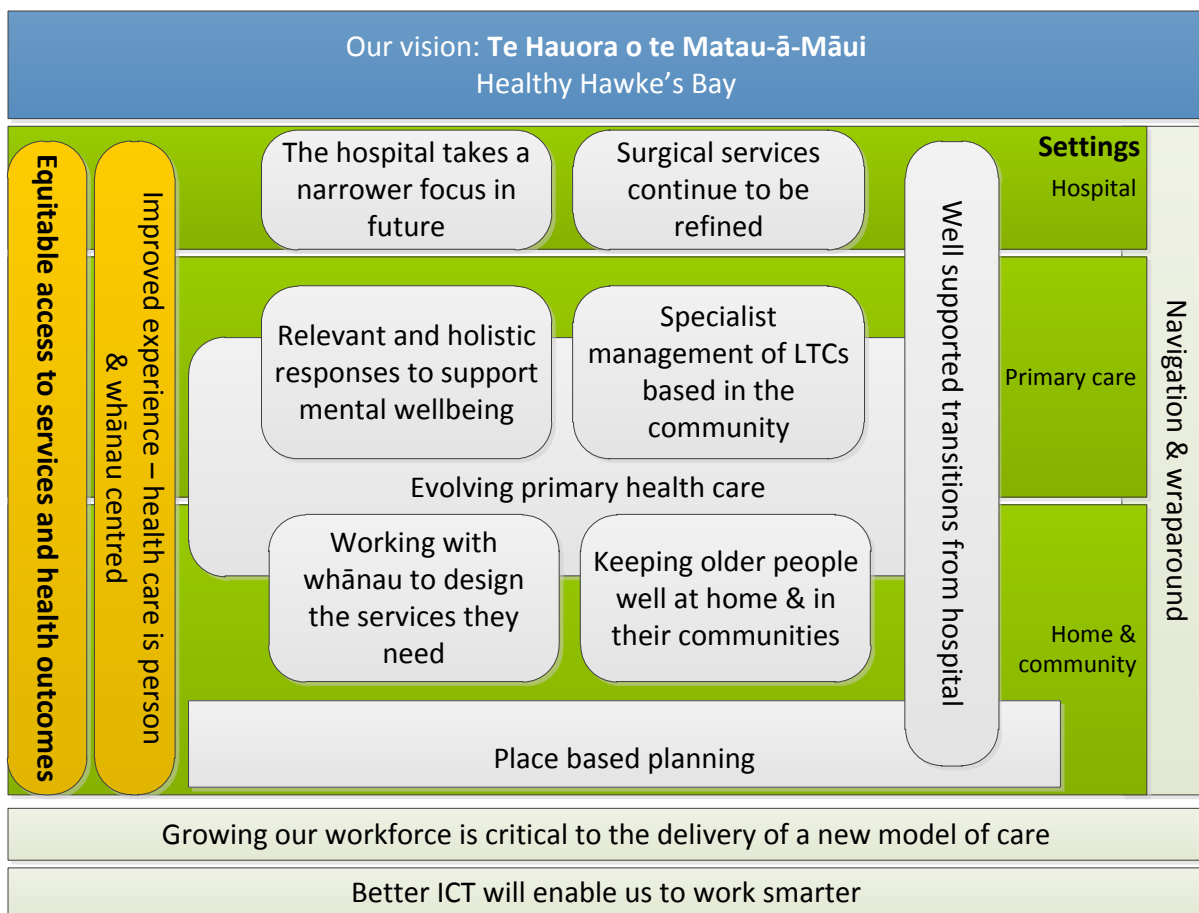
Our vision: **Te Hauora o te Matau-ā-Māui**
Healthy Hawke's Bay

Equitable access to services and health outcomes

Improved experience – health care is person & whānau centred

The hospital takes a narrower focus in future

Surgical services continue to be refined

Well supported transitions from hospital

Settings
Hospital

Relevant and holistic responses to support mental wellbeing

Specialist management of LTCs based in the community

Primary care

Evolving primary health care

Working with whānau to design the services they need

Keeping older people well at home & in their communities

Home & community

Navigation & wraparound

Place based planning

Growing our workforce is critical to the delivery of a new model of care

Better ICT will enable us to work smarter